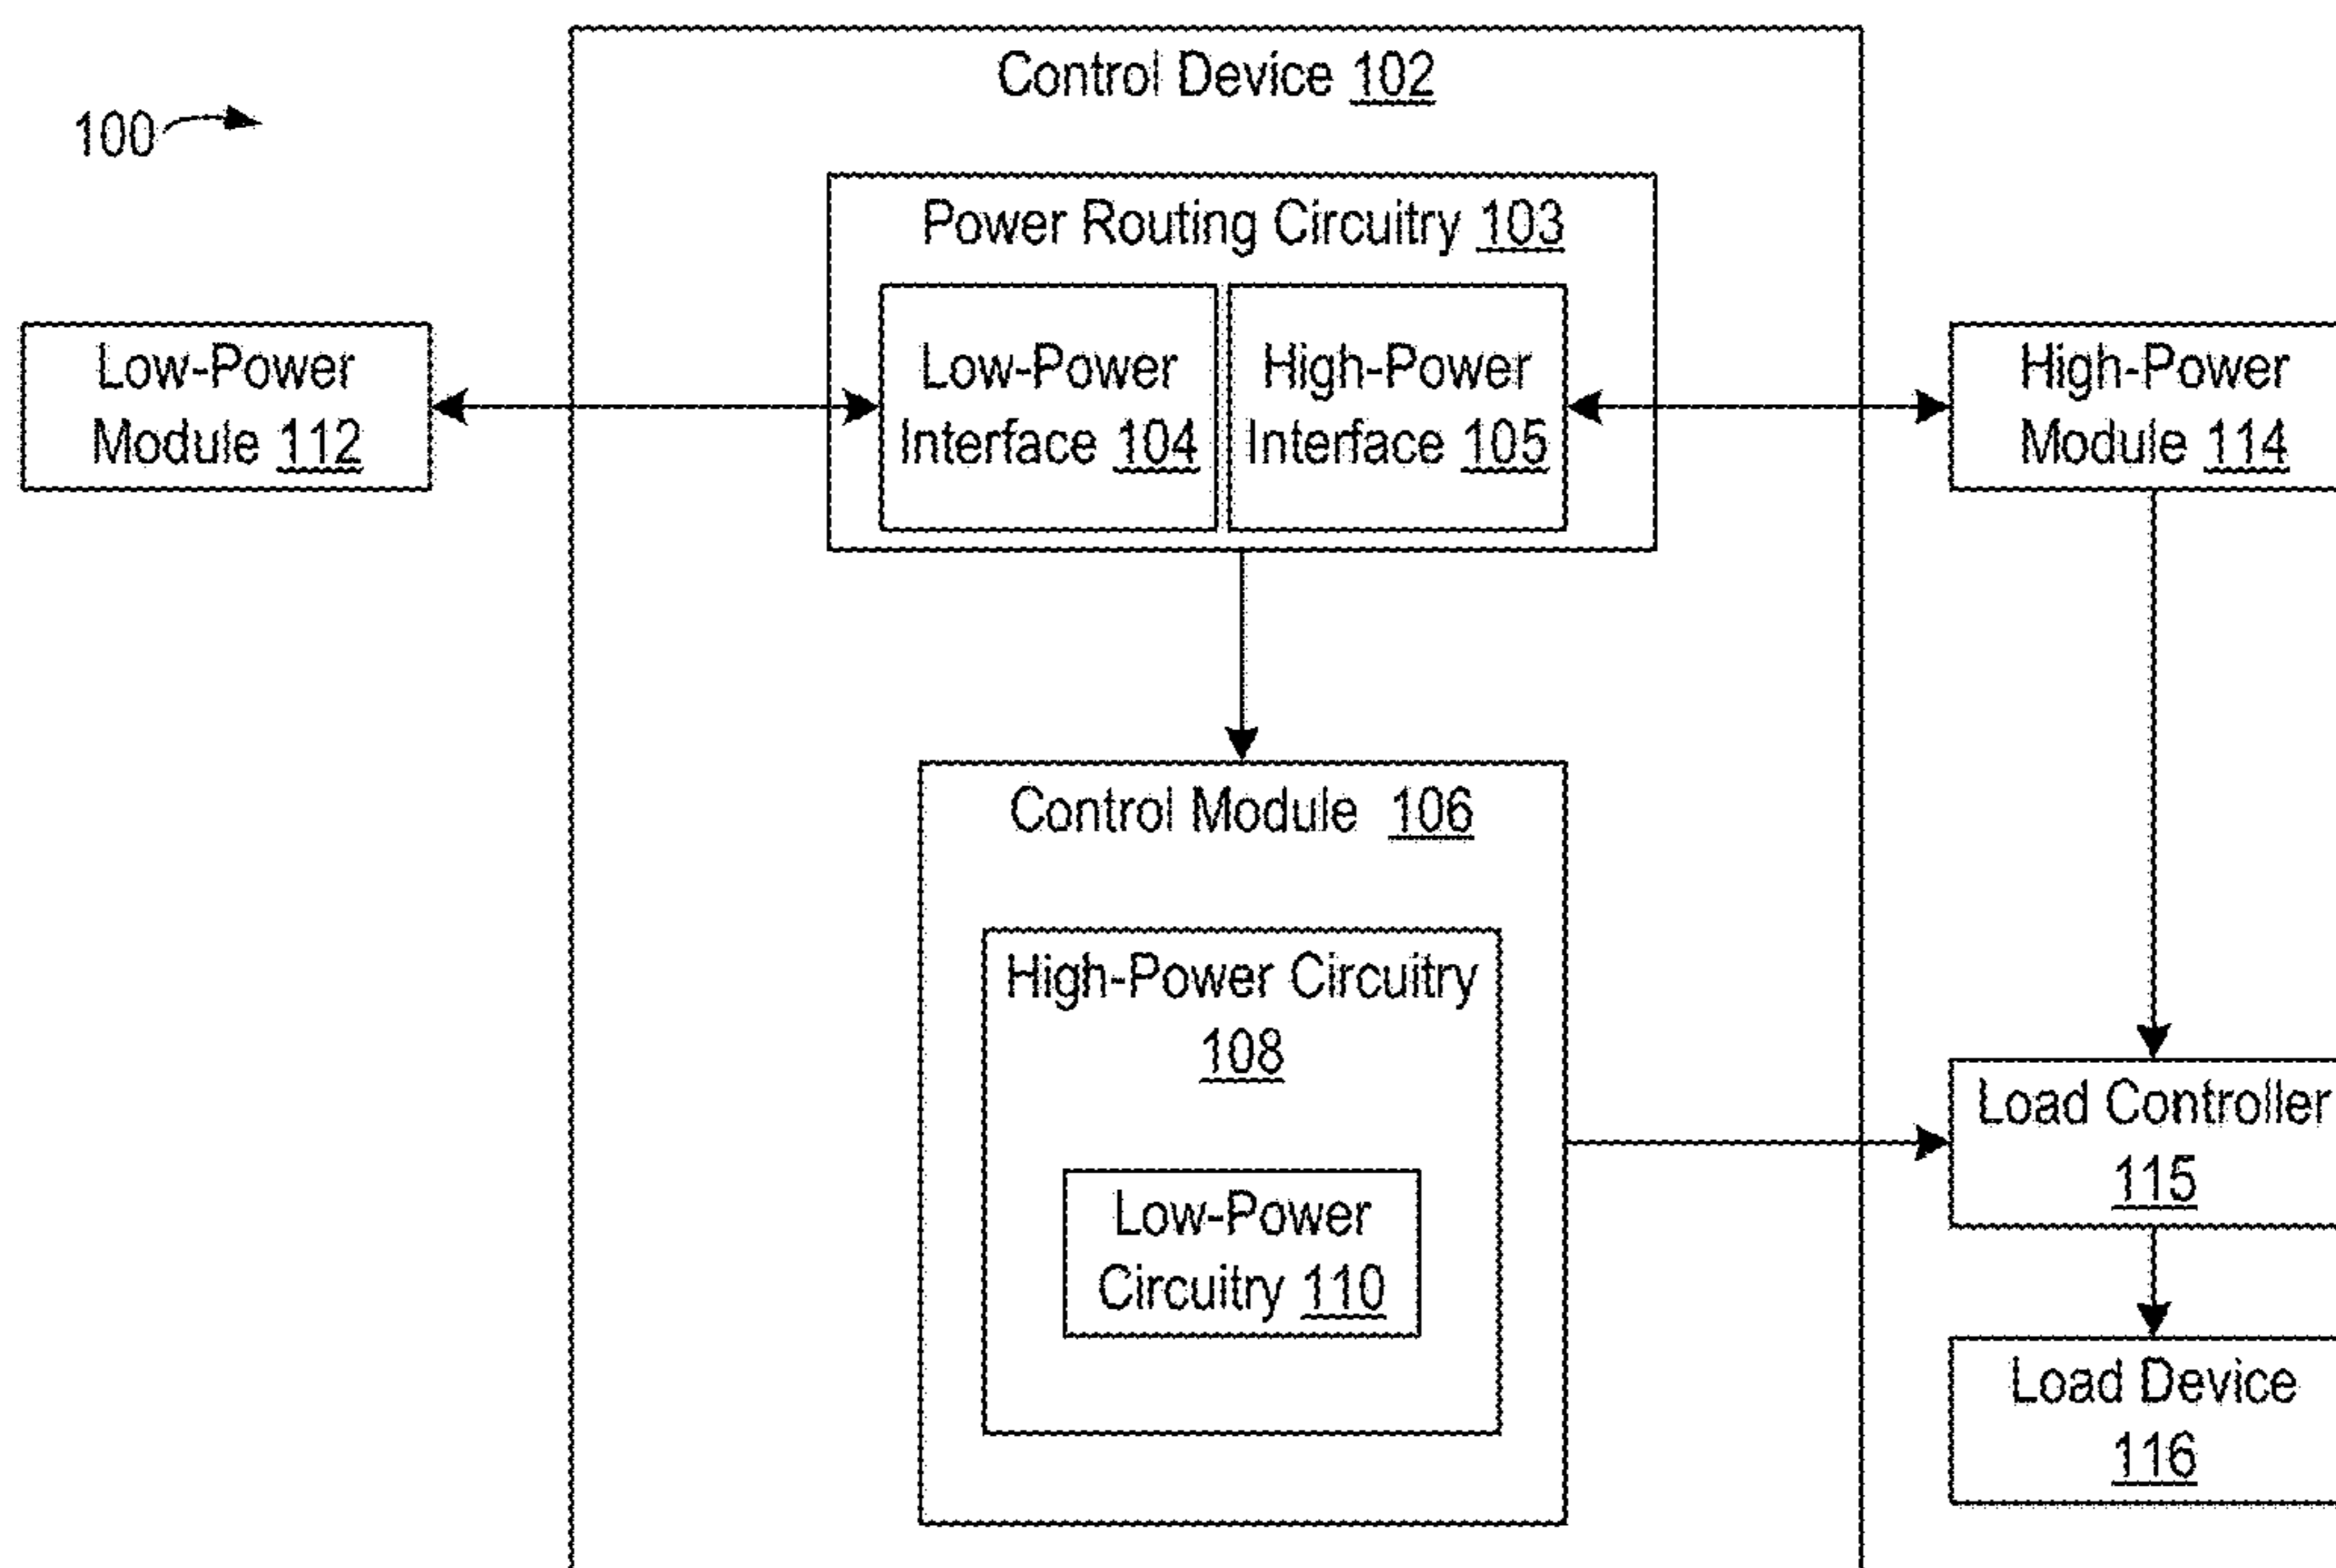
100

Control Device 102

Power Routing Circuitry 103

Low-Power Module 112

Low-Power Interface 104

High-Power Interface 105

High-Power Module 114

Control Module 106

High-Power Circuitry 108

Low-Power Circuitry 110

Load Controller 115

Load Device 116